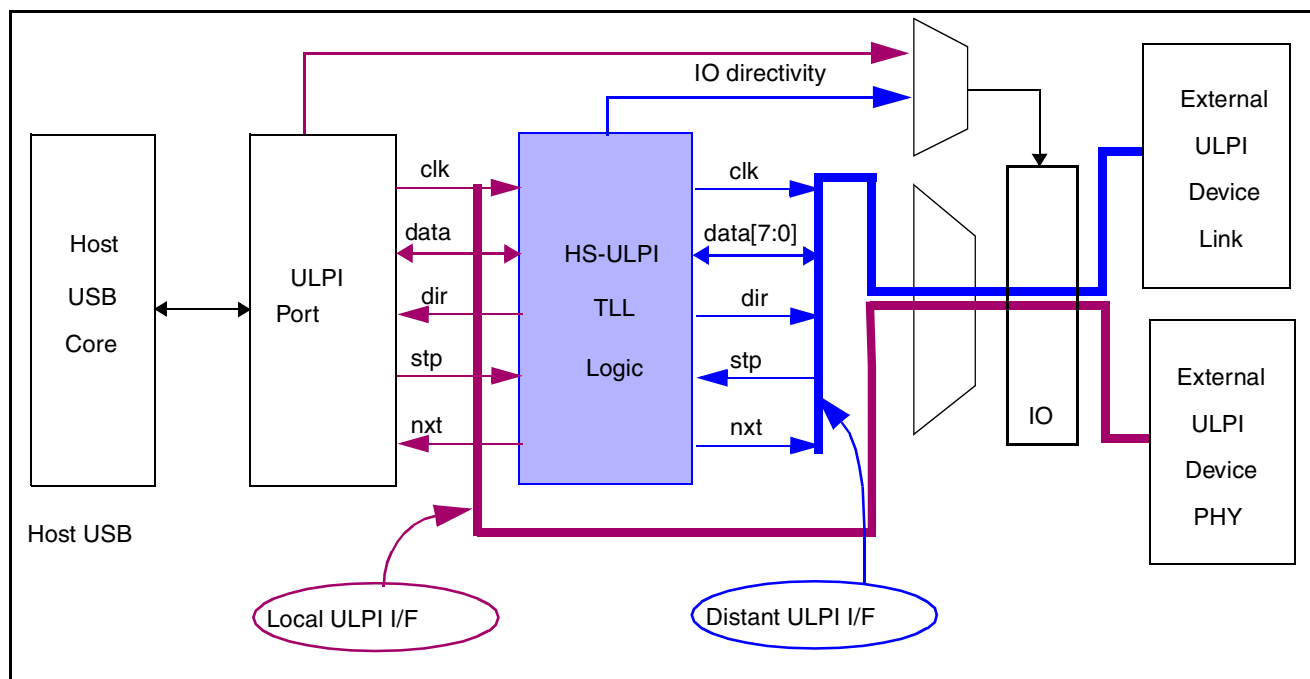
IO directivity

Host USB Core

ULPI Port

clk
data
dir
stp
nxt

HS-ULPI TLL Logic

clk
data[7:0]
dir
stp
nxt

IO

External ULPI Device Link

External ULPI Device PHY

Host USB

Local ULPI I/F

Distant ULPI I/F